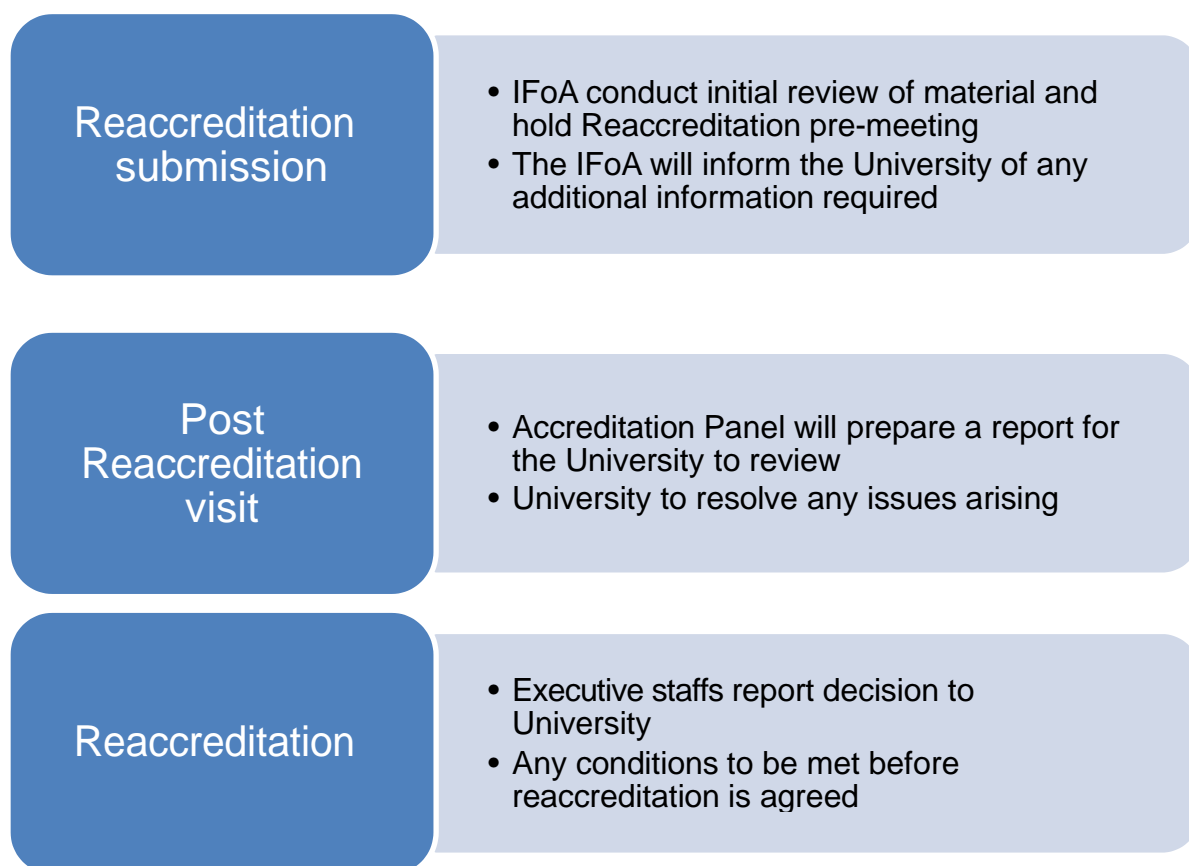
Reaccreditation submission

• IFoA conduct initial review of material and hold Reaccreditation pre-meeting
• The IFoA will inform the University of any additional information required

Post Reaccreditation visit

• Accreditation Panel will prepare a report for the University to review
• University to resolve any issues arising

Reaccreditation

• Executive staffs report decision to University
• Any conditions to be met before reaccreditation is agreed